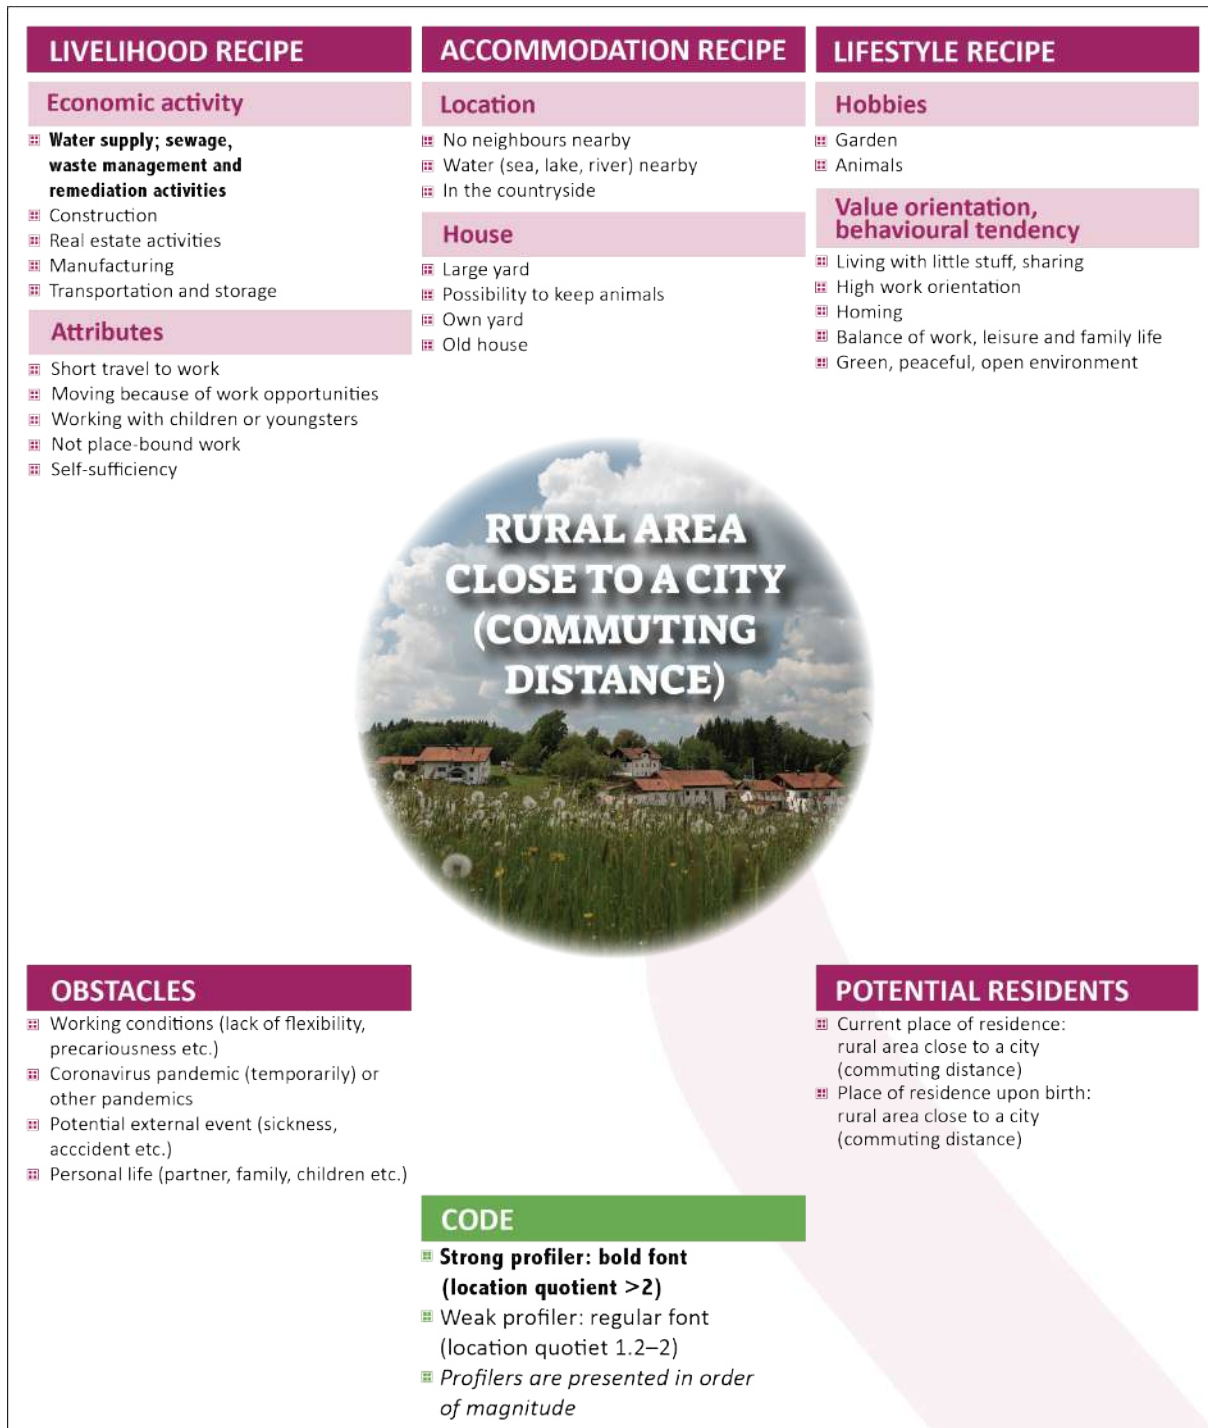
LIVELIHOOD RECIPE

Economic activity

Water supply; sewage, waste management and remediation activities
Construction
Real estate activities
Manufacturing
Transportation and storage

Attributes

Short travel to work
Moving because of work opportunities
Working with children or youngsters
Not place-bound work
Self-sufficiency

ACCOMMODATION RECIPE

Location

No neighbours nearby
Water (sea, lake, river) nearby
In the countryside

House

Large yard
Possibility to keep animals
Own yard
Old house

LIFESTYLE RECIPE

Hobbies

Garden
Animals

Value orientation, behavioural tendency

Living with little stuff, sharing
High work orientation
Homing
Balance of work, leisure and family life
Green, peaceful, open environment

RURAL AREA CLOSE TO A CITY (COMMUTING DISTANCE)

OBSTACLES

Working conditions (lack of flexibility, precariousness etc.)
Coronavirus pandemic (temporarily) or other pandemics
Potential external event (sickness, acccident etc.)
Personal life (partner, family, children etc.)

POTENTIAL RESIDENTS

Current place of residence: rural area close to a city (commuting distance)
Place of residence upon birth: rural area close to a city (commuting distance)

CODE

Strong profiler: bold font (location quotient >2)
Weak profiler: regular font (location quotiet 1.2–2)
Profilers are presented in order of magnitude